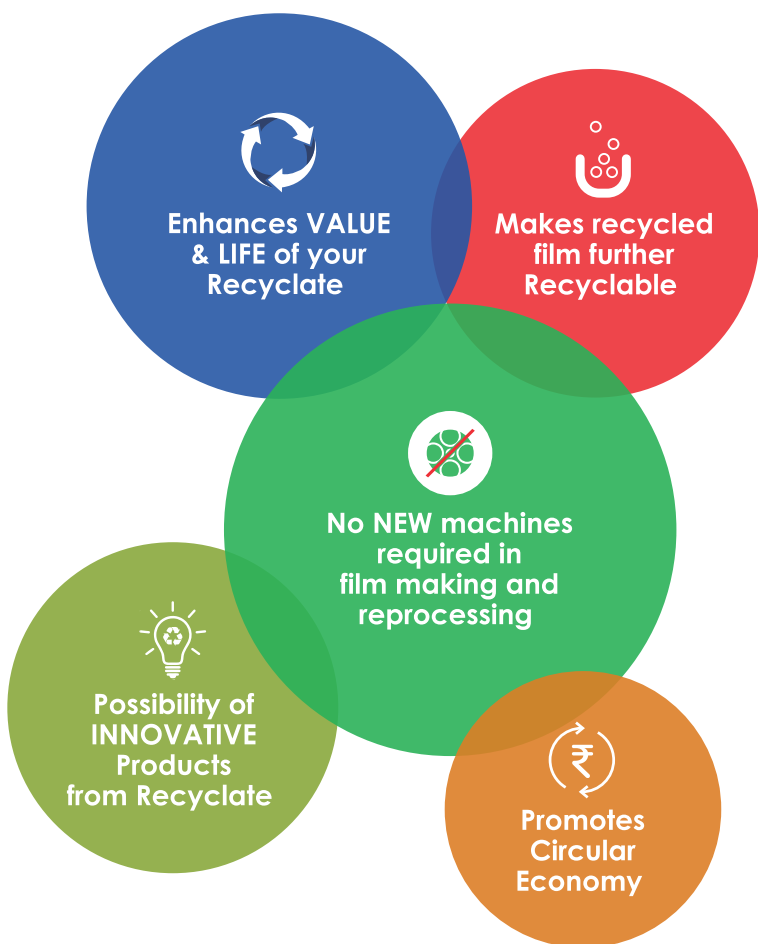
Enhances VALUE & LIFE of your Recyclate

Makes recycled film further Recyclable

No NEW machines required in film making and reprocessing

Possibility of INNOVATIVE Products from Recyclate

₹

Promotes Circular Economy